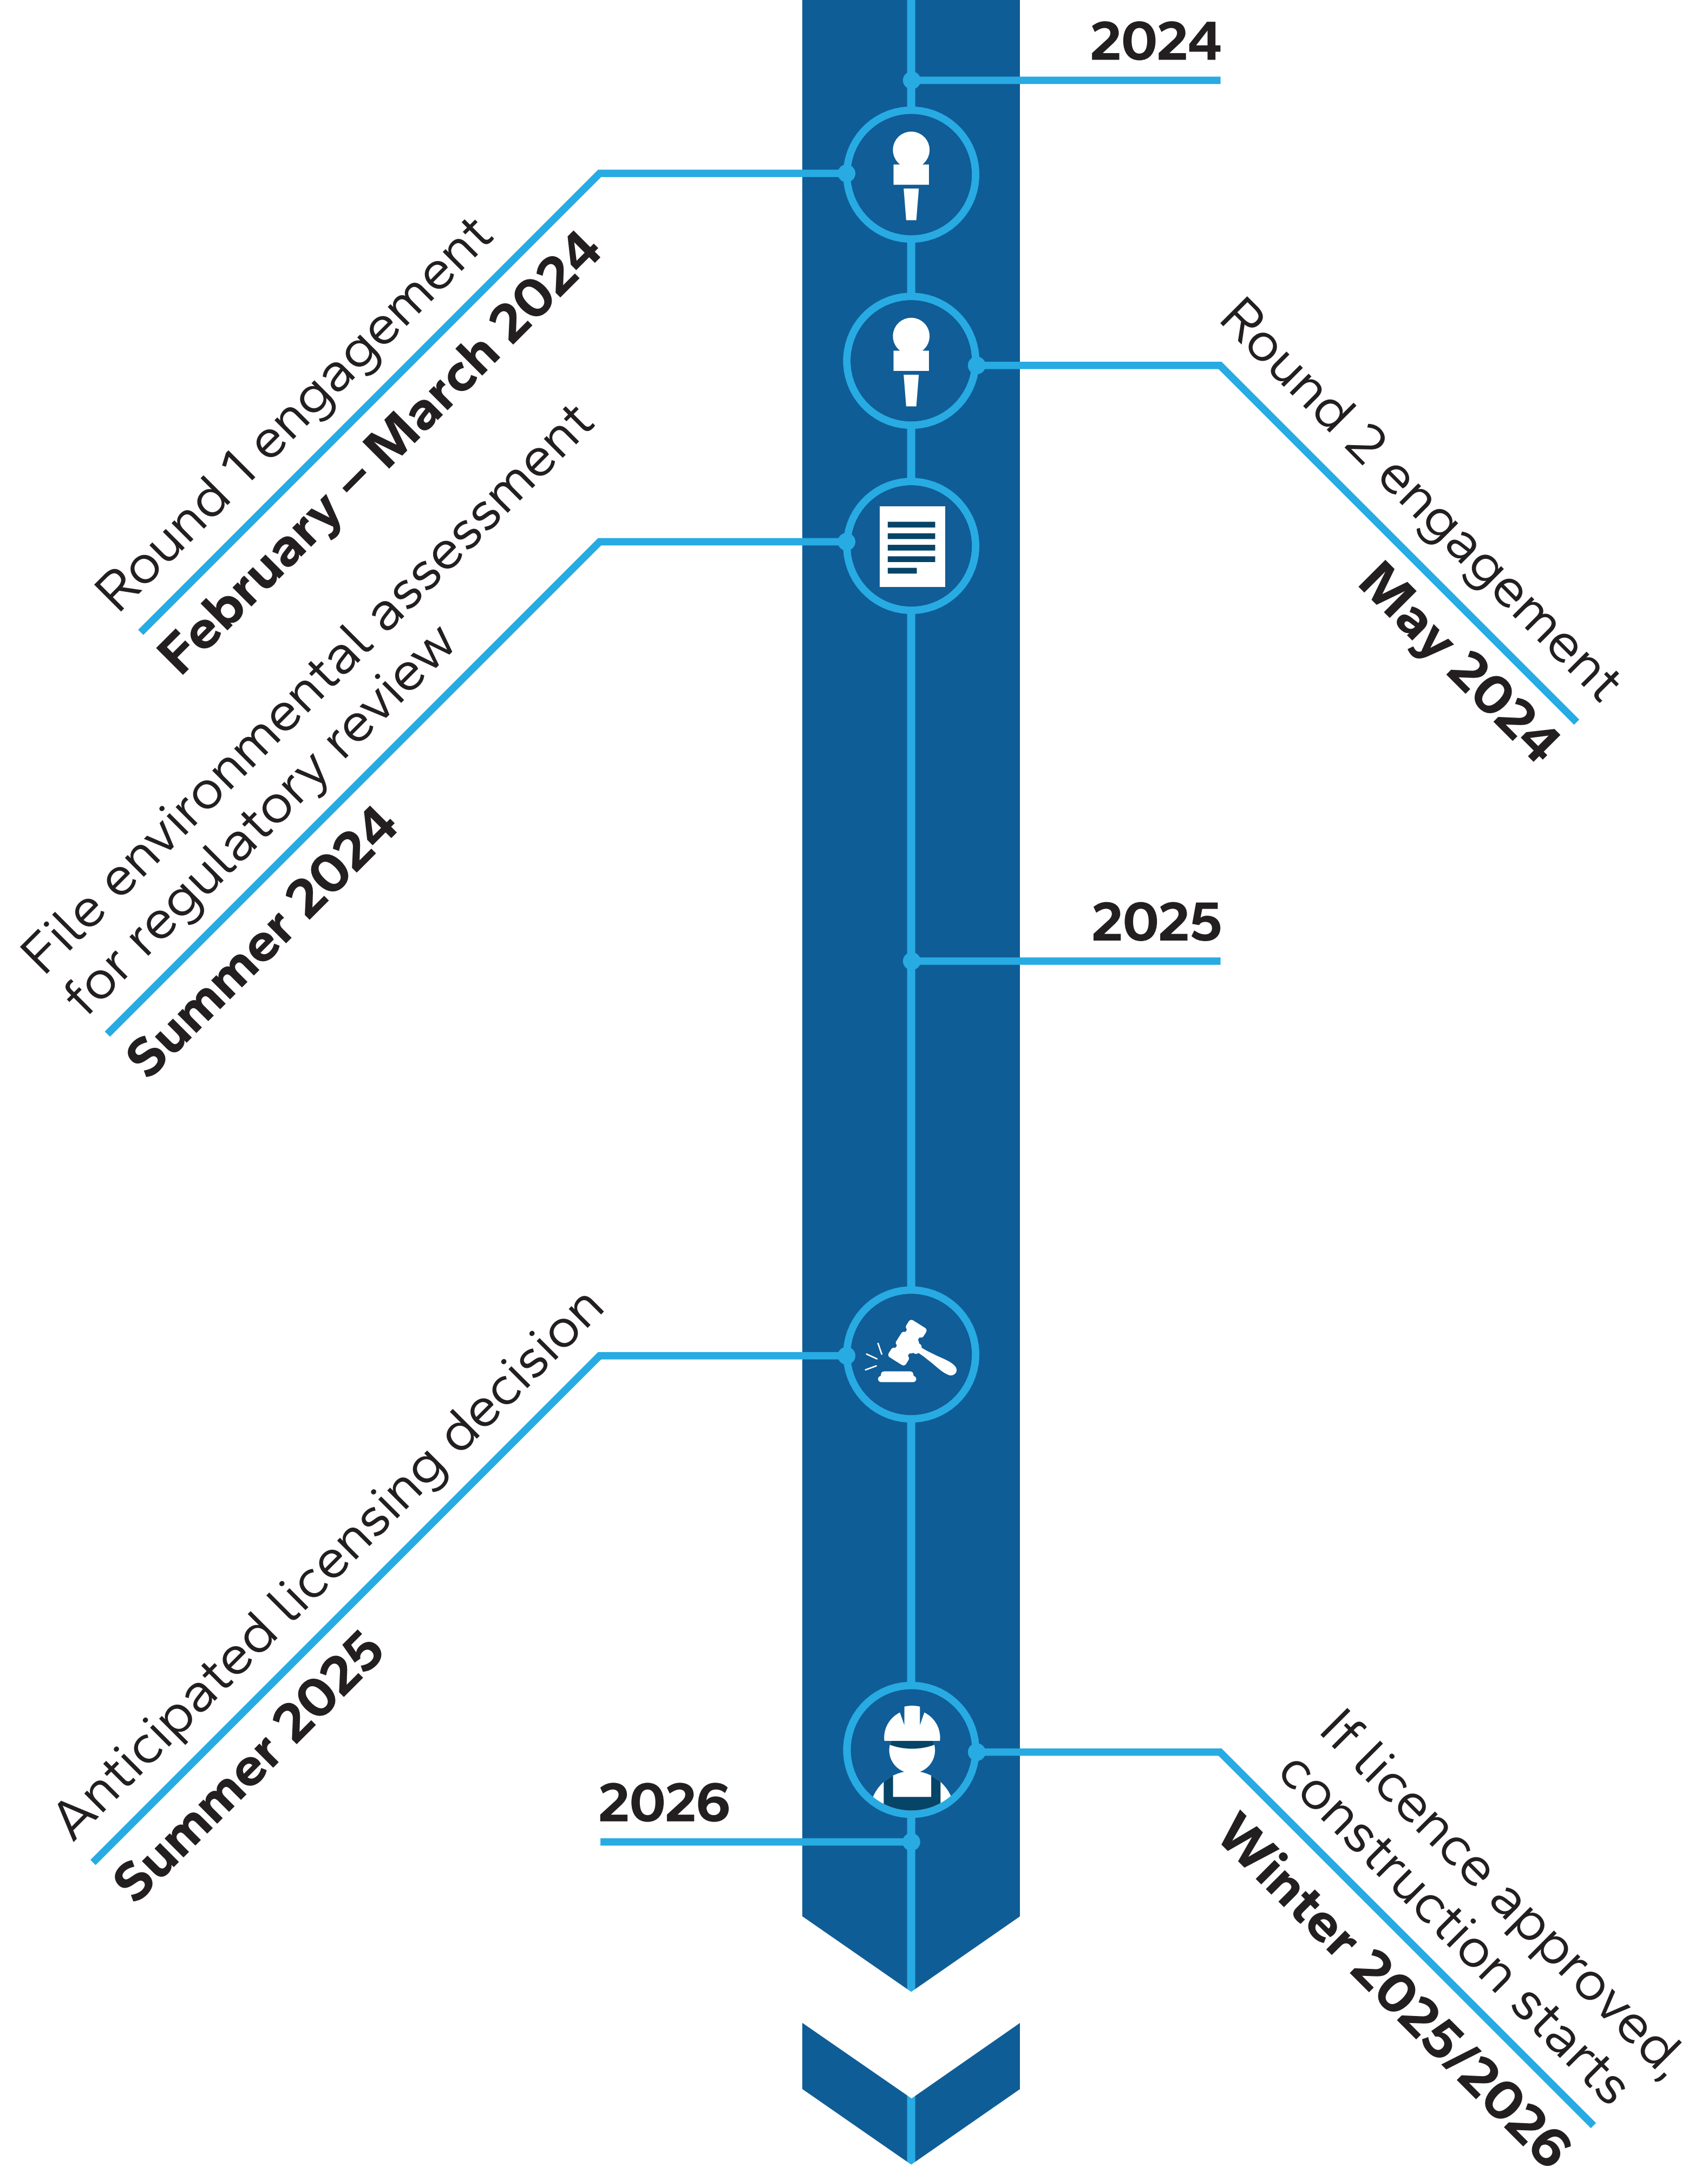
2024

Round 1 engagement
February – March 2024

Round 2 engagement
May 2024

File environmental assessment for regulatory review
Summer 2024

2025

Anticipated licensing decision
Summer 2025

If licence approved, construction starts
Winter 2025/2026

2026